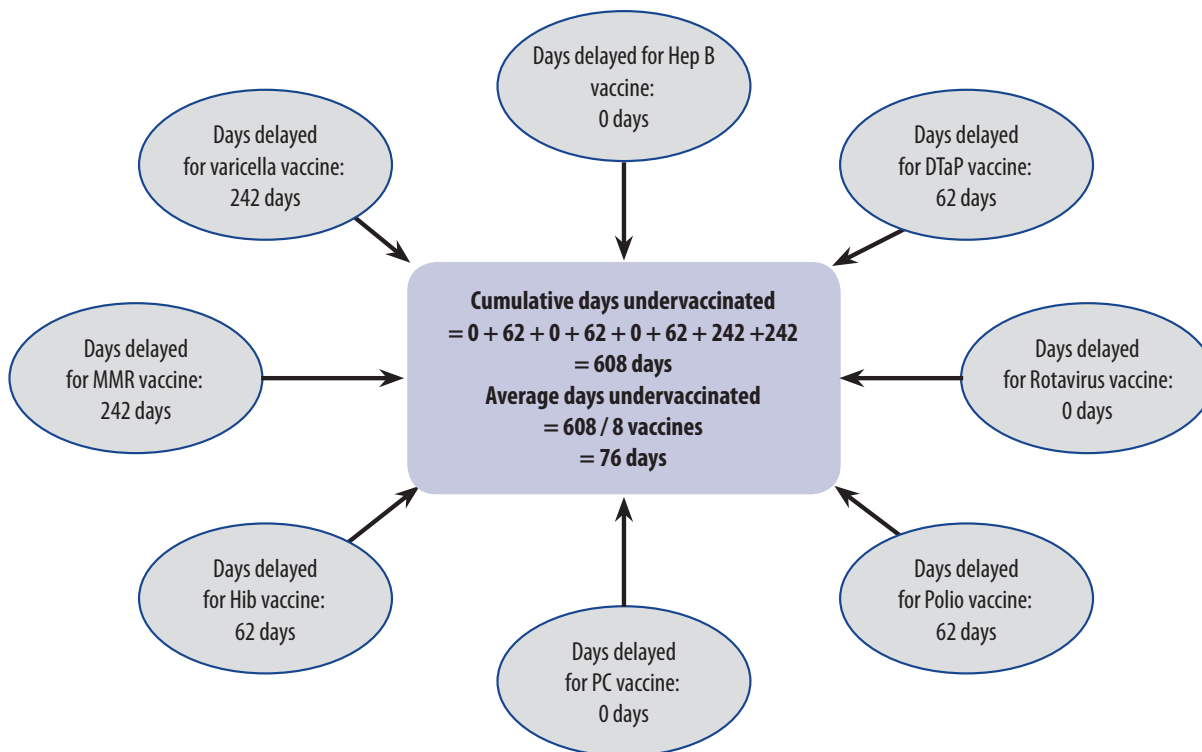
Days delayed for Hep B vaccine: 0 days

Days delayed for varicella vaccine: 242 days

Days delayed for DTaP vaccine: 62 days

Days delayed for MMR vaccine: 242 days

Cumulative days undervaccinated
$= 0 + 62 + 0 + 62 + 0 + 62 + 242 + 242$
$= 608$ days
Average days undervaccinated
$= 608 / 8$ vaccines
$= 76$ days

Days delayed for Rotavirus vaccine: 0 days

Days delayed for Hib vaccine: 62 days

Days delayed for Polio vaccine: 62 days

Days delayed for PC vaccine: 0 days